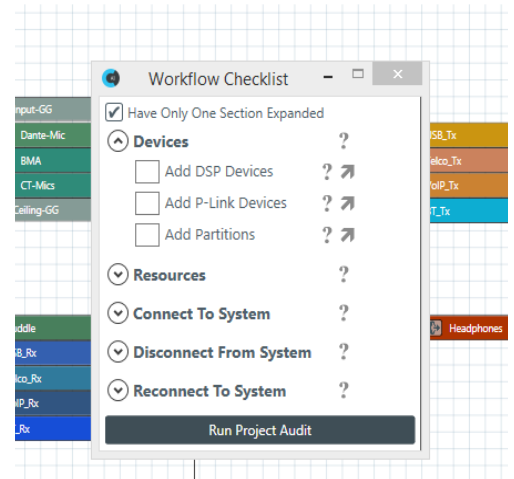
nput-GG
Dante-Mic
BMA
CT-Mics
Ceiling-GG

uddle
SB_Rx
lco_Rx
IP_Rx
_Rx

SB_Tx
elco_Tx
VoIP_Tx
T_Tx

Headphones

Workflow Checklist

Have Only One Section Expanded

Devices ?

Add DSP Devices ?

Add P-Link Devices ?

Add Partitions ?

Resources ?

Connect To System ?

Disconnect From System ?

Reconnect To System ?

Run Project Audit